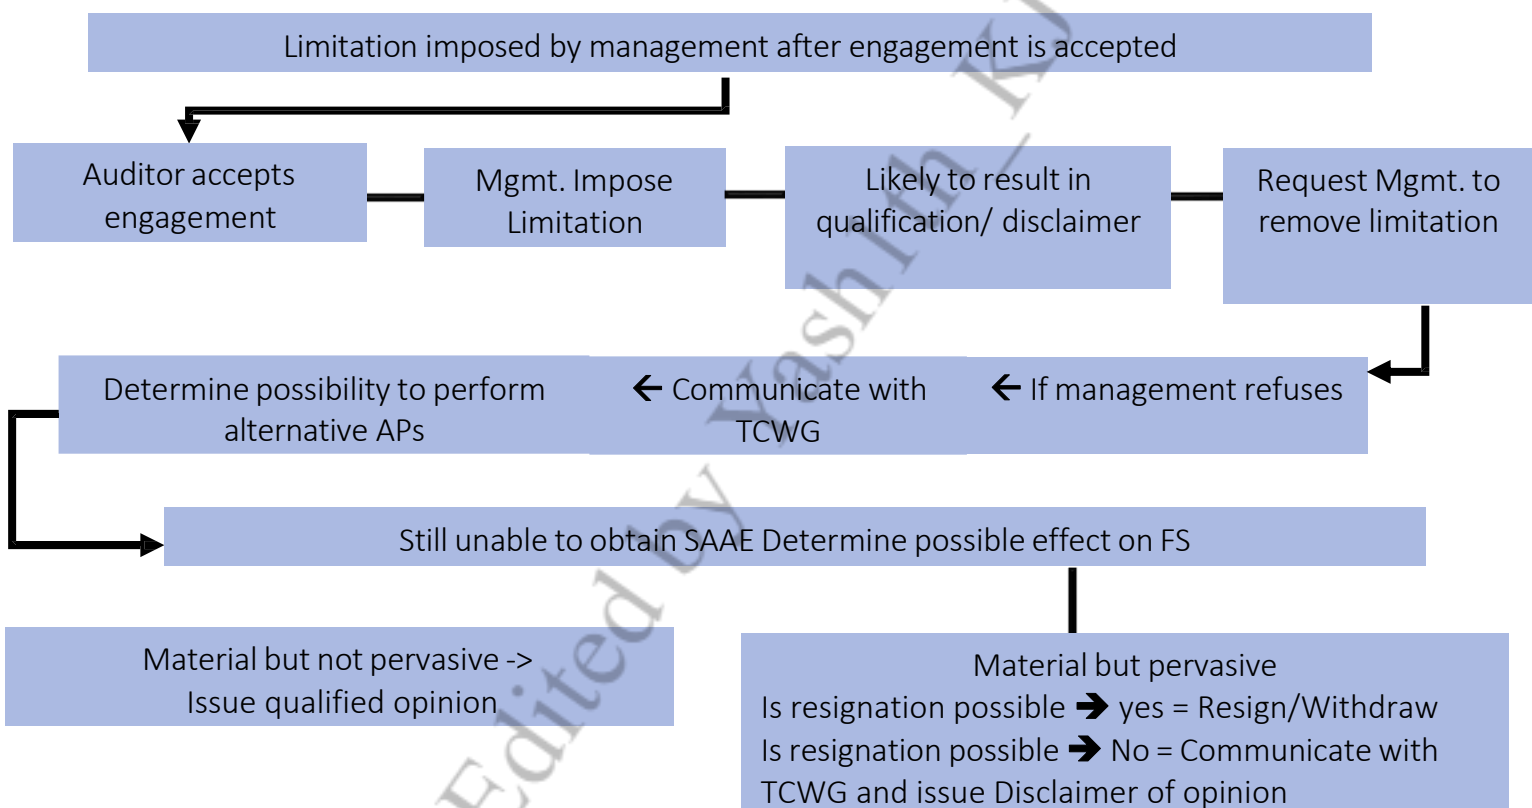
Limitation imposed by management after engagement is accepted

Auditor accepts engagement

Mgmt. Impose Limitation

Likely to result in qualification/ disclaimer

Request Mgmt. to remove limitation

Determine possibility to perform alternative APs

← Communicate with TCWG

← If management refuses

Still unable to obtain SAAE Determine possible effect on FS

Material but not pervasive -> Issue qualified opinion

Material but pervasive
Is resignation possible ➔ yes = Resign/Withdraw
Is resignation possible ➔ No = Communicate with TCWG and issue Disclaimer of opinion

Edited by Yashith KJ